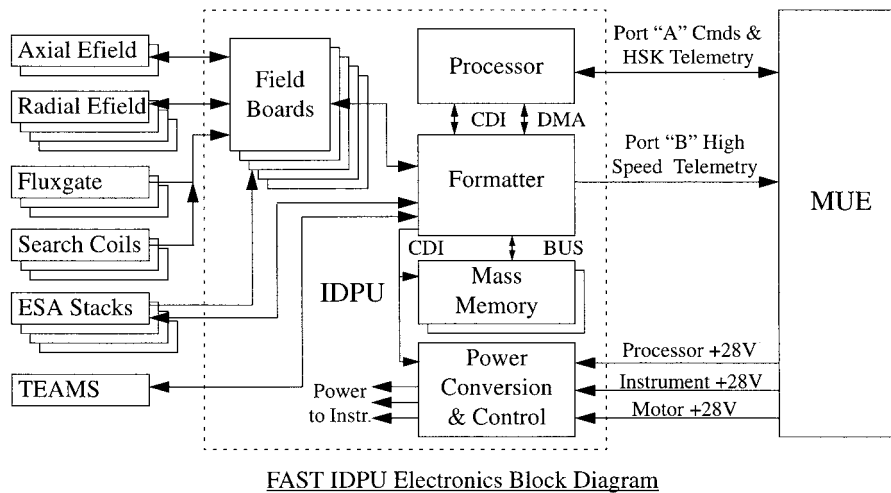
Axial Efield

Radial Efield

Fluxgate

Search Coils

ESA Stacks

TEAMS

Field Boards

Processor

CDI

DMA

Formatter

CDI

BUS

Mass Memory

IDPU

Power Conversion & Control

Power to Instr.

Port "A" Cmds & HSK Telemetry

Port "B" High Speed Telemetry

MUE

Processor +28V

Instrument +28V

Motor +28V

FAST IDPU Electronics Block Diagram